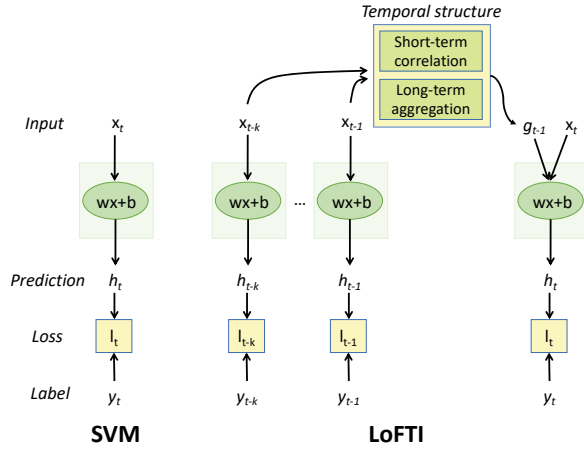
Temporal structure

Short-term correlation

Long-term aggregation

Input $x_t$ $x_{t-k}$ $x_{t-1}$ $g_{t-1}$ $x_t$

wx+b wx+b ... wx+b wx+b

Prediction $h_t$ $h_{t-k}$ $h_{t-1}$ $h_t$

Loss $l_t$ $l_{t-k}$ $l_{t-1}$ $l_t$

Label $y_t$ $y_{t-k}$ $y_{t-1}$ $y_t$

SVM

LoFTI